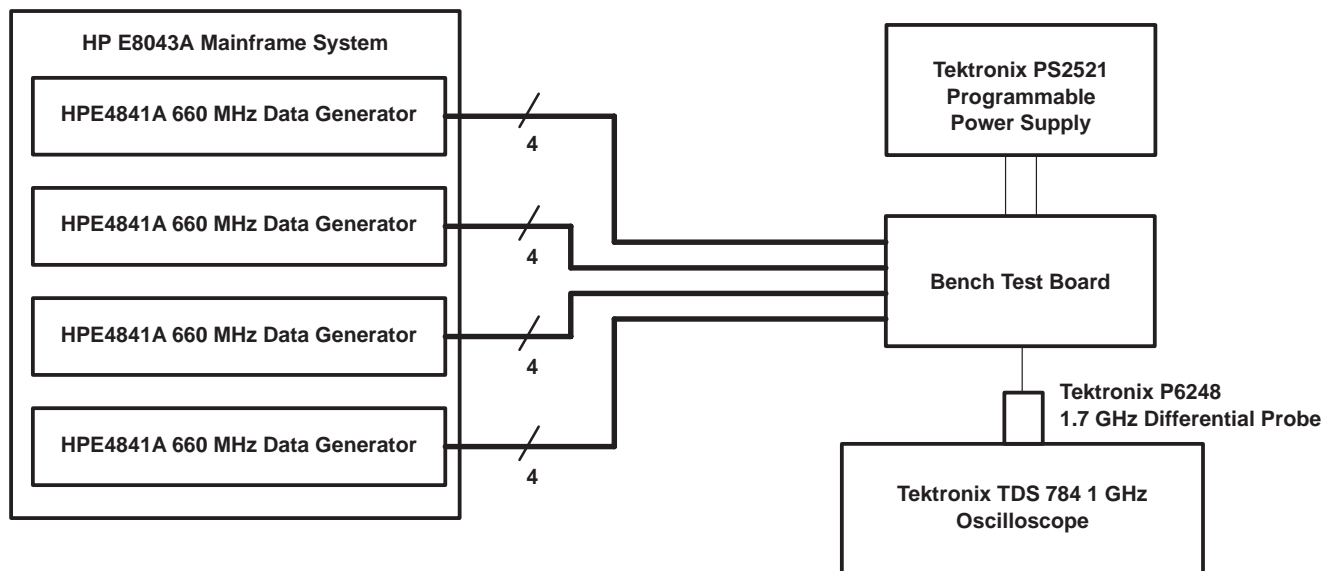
HP E8043A Mainframe System

HPE4841A 660 MHz Data Generator

4

HPE4841A 660 MHz Data Generator

4

HPE4841A 660 MHz Data Generator

4

HPE4841A 660 MHz Data Generator

4

Tektronix PS2521 Programmable Power Supply

Bench Test Board

Tektronix P6248 1.7 GHz Differential Probe

Tektronix TDS 784 1 GHz Oscilloscope